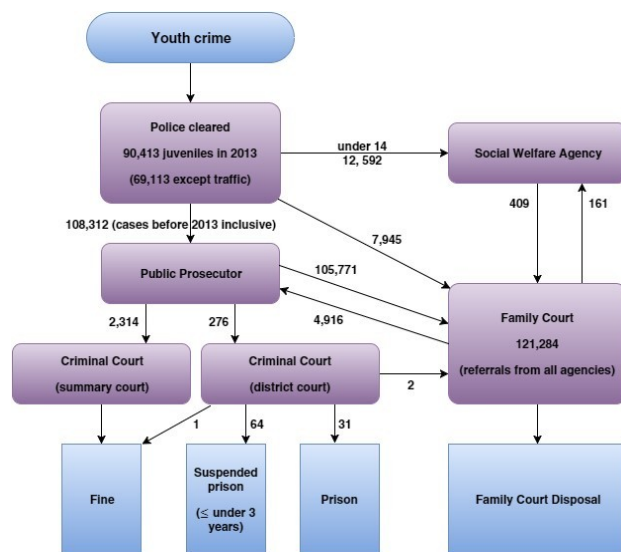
Youth crime

Police cleared
90,413 juveniles in 2013
(69,113 except traffic)

under 14
12, 592

Social Welfare Agency

409

161

108,312 (cases before 2013 inclusive)

7,945

Public Prosecutor

105,771

4,916

Family Court
121,284
(referrals from all agencies)

2,314

276

Criminal Court
(summary court)

Criminal Court
(district court)

2

1

64

31

Fine

Suspended prison
(≤ under 3 years)

Prison

Family Court Disposal